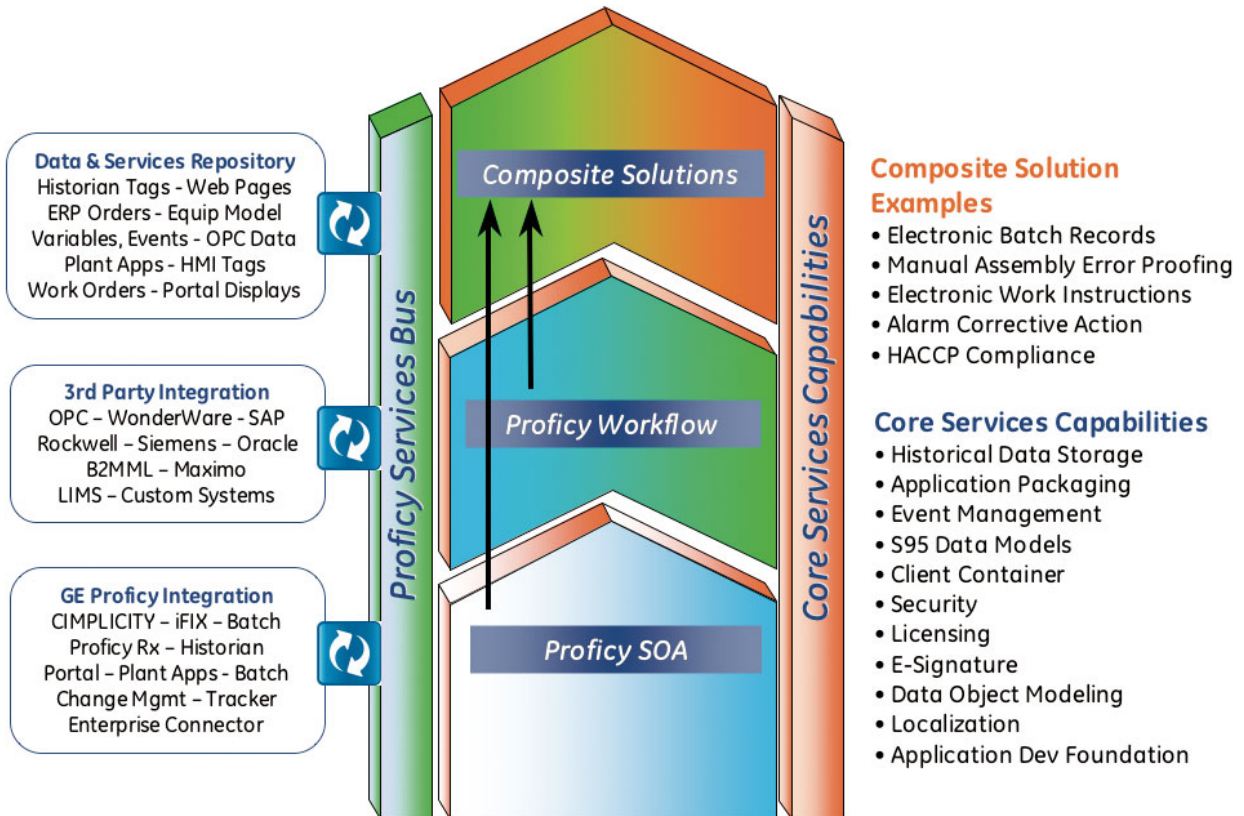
Data & Services Repository
Historian Tags - Web Pages
ERP Orders - Equip Model
Variables, Events - OPC Data
Plant Apps - HMI Tags
Work Orders - Portal Displays

3rd Party Integration
OPC – WonderWare - SAP
Rockwell – Siemens – Oracle
B2MML – Maximo
LIMS – Custom Systems

GE Proficy Integration
CIMPLICITY – iFIX – Batch
Proficy Rx – Historian
Portal – Plant Apps - Batch
Change Mgmt – Tracker
Enterprise Connector

Proficy Services Bus

Composite Solutions

Proficy Workflow

Proficy SOA

Core Services Capabilities

Composite Solution Examples
• Electronic Batch Records
• Manual Assembly Error Proofing
• Electronic Work Instructions
• Alarm Corrective Action
• HACCP Compliance

Core Services Capabilities
• Historical Data Storage
• Application Packaging
• Event Management
• S95 Data Models
• Client Container
• Security
• Licensing
• E-Signature
• Data Object Modeling
• Localization
• Application Dev Foundation